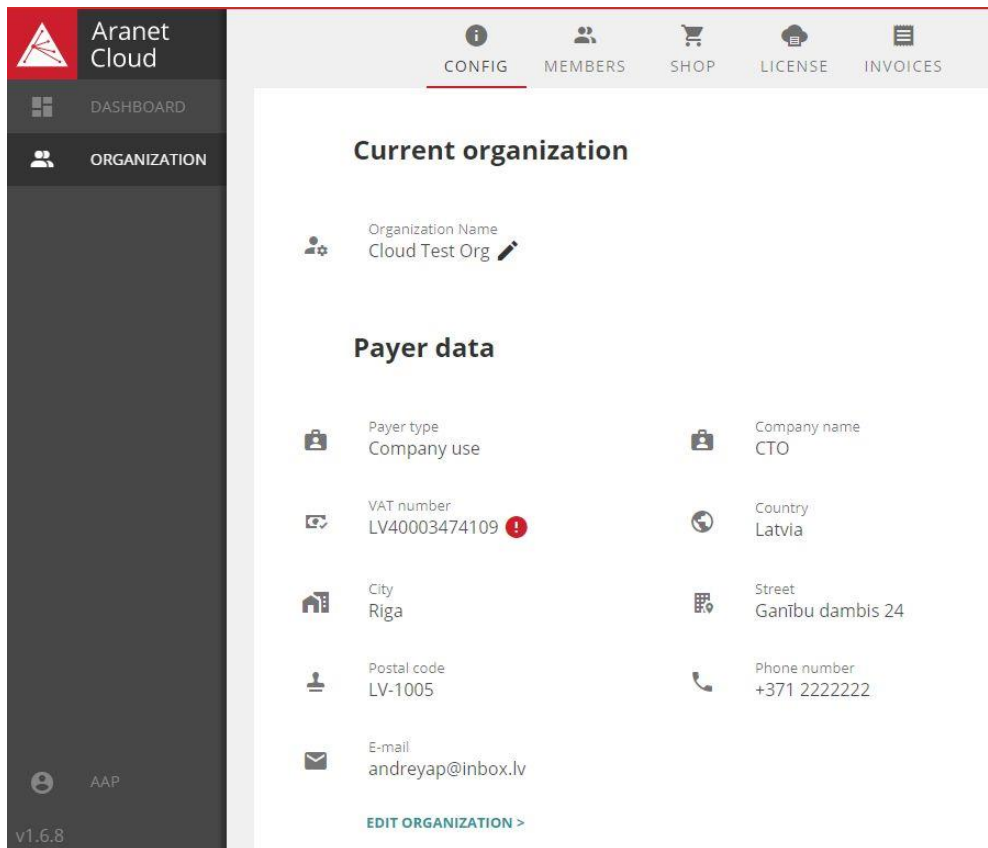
Aranet Cloud

DASHBOARD

ORGANIZATION

CONFIG MEMBERS SHOP LICENSE INVOICES

Current organization

Organization Name
Cloud Test Org

Payer data

Payer type
Company use

Company name
CTO

VAT number
LV40003474109

Country
Latvia

City
Riga

Street
Ganību dambis 24

Postal code
LV-1005

Phone number
+371 2222222

E-mail
andreyap@inbox.lv

EDIT ORGANIZATION >

AAP

v1.6.8